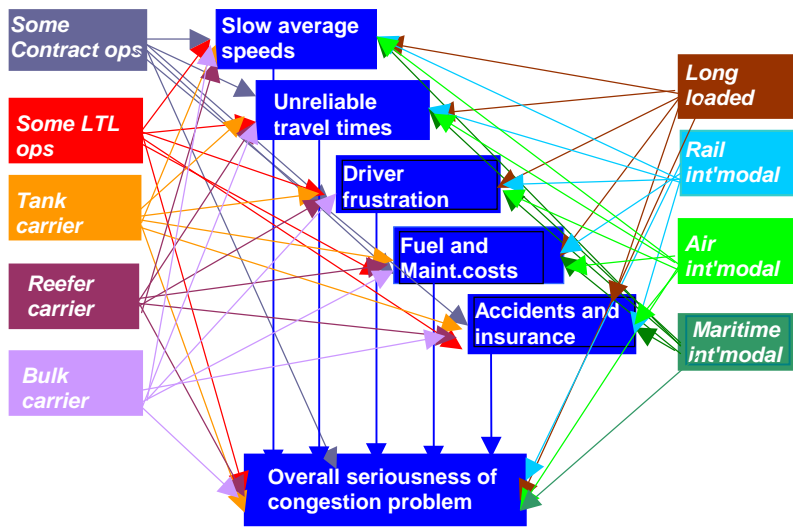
Some Contract ops

Some LTL ops

Tank carrier

Reefer carrier

Bulk carrier

Slow average speeds

Unreliable travel times

Driver frustration

Fuel and Maint.costs

Accidents and insurance

Overall seriousness of congestion problem

Long loaded

Rail int'modal

Air int'modal

Maritime int'modal